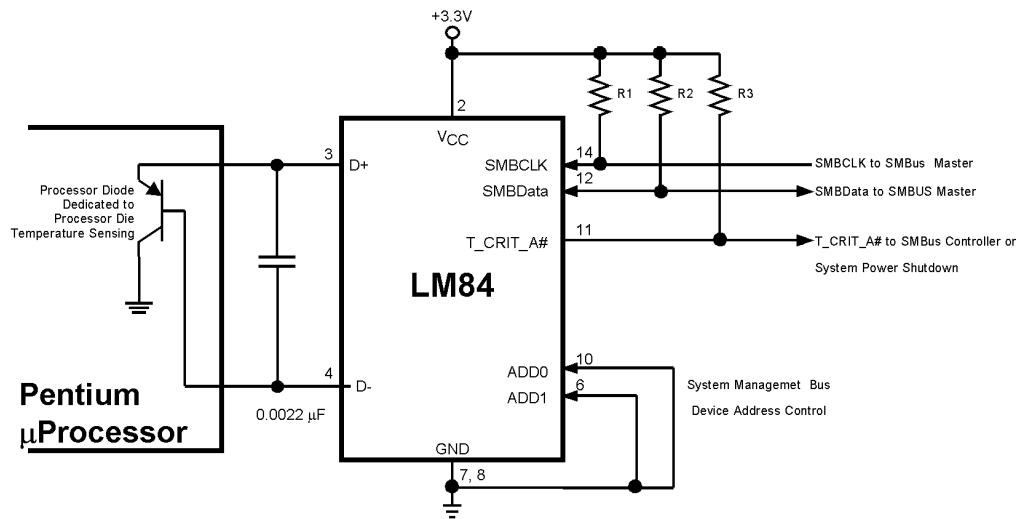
+3.3V

2

R1

R2

R3

$V_{CC}$

3 D+

SMBCLK 14

SMBCLK to SMBus Master

SMBData 12

SMBData to SMBUS Master

Processor Diode Dedicated to Processor Die Temperature Sensing

T_CRIT_A# 11

T_CRIT_A# to SMBus Controller or System Power Shutdown

LM84

ADD0 10

4 D-

ADD1 6

System Managemet Bus Device Address Control

Pentium µProcessor

0.0022 µF

GND

7, 8